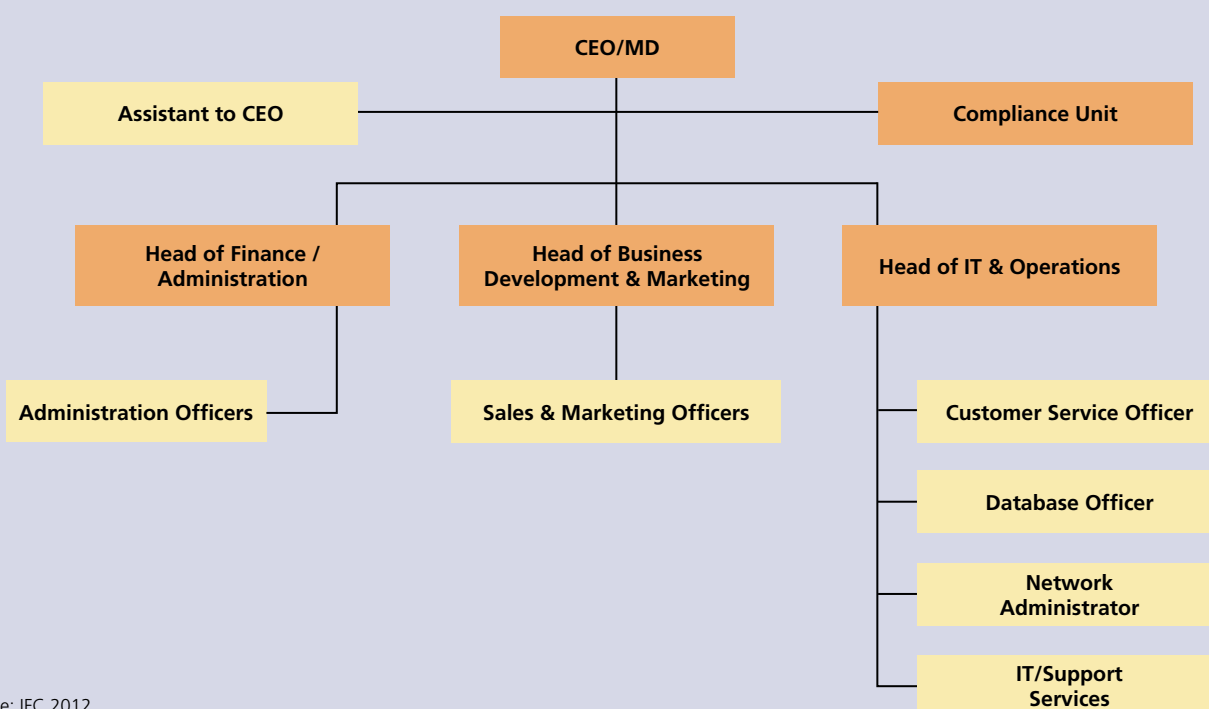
CEO/MD

Assistant to CEO

Compliance Unit

Head of Finance / Administration

Head of Business Development & Marketing

Head of IT & Operations

Administration Officers

Sales & Marketing Officers

Customer Service Officer

Database Officer

Network Administrator

IT/Support Services

e: IFC 2012